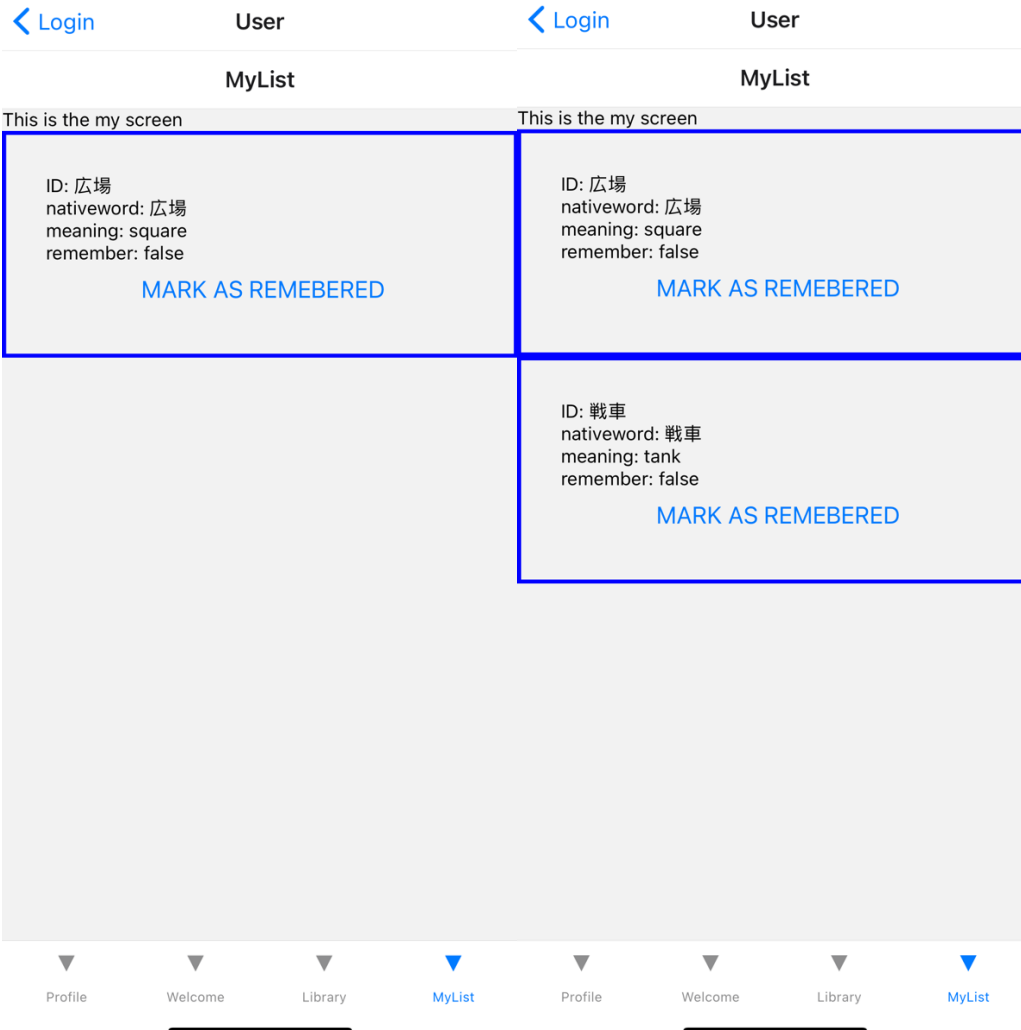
Login User

MyList

This is the my screen

ID: 広場
nativeword: 広場
meaning: square
remember: false

MARK AS REMEBERED

Profile Welcome Library MyList

Login User

MyList

This is the my screen

ID: 広場
nativeword: 広場
meaning: square
remember: false

MARK AS REMEBERED

ID: 戦車
nativeword: 戦車
meaning: tank
remember: false

MARK AS REMEBERED

Profile Welcome Library MyList